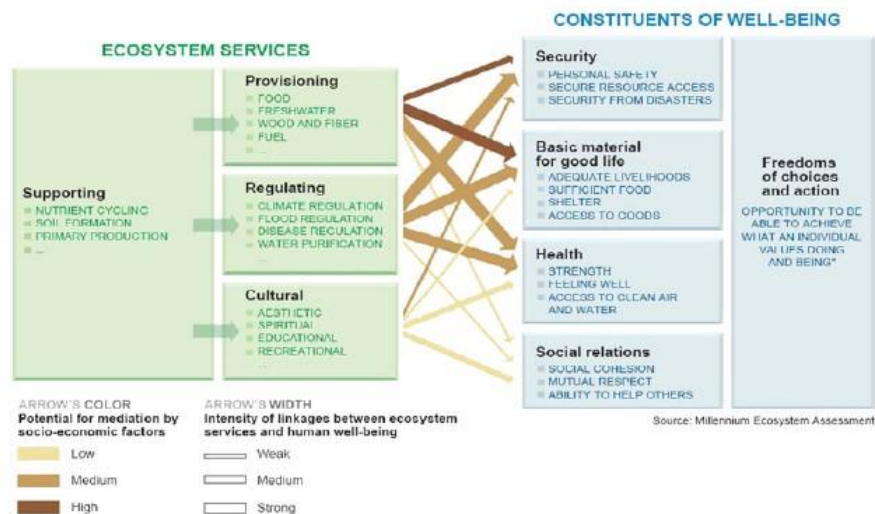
ECOSYSTEM SERVICES

CONSTITUENTS OF WELL-BEING

Supporting
NUTRIENT CYCLING
SOIL FORMATION
PRIMARY PRODUCTION
...

Provisioning
FOOD
FRESHWATER
WOOD AND FIBER
FUEL
...

Regulating
CLIMATE REGULATION
FLOOD REGULATION
DISEASE REGULATION
WATER PURIFICATION
...

Cultural
AESTHETIC
SPIRITUAL
EDUCATIONAL
RECREATIONAL
...

Security
PERSONAL SAFETY
SECURE RESOURCE ACCESS
SECURITY FROM DISASTERS

Basic material for good life
ADEQUATE LIVELIHOODS
SUFFICIENT FOOD
SHELTER
ACCESS TO GOODS

Health
STRENGTH
FEELING WELL
ACCESS TO CLEAN AIR AND WATER

Social relations
SOCIAL COHESION
MUTUAL RESPECT
ABILITY TO HELP OTHERS

Freedoms of choices and action
OPPORTUNITY TO BE ABLE TO ACHIEVE WHAT AN INDIVIDUAL VALUES DOING AND BEING*

ARROW'S COLOR
Potential for mediation by socio-economic factors
Low
Medium
High

ARROW'S WIDTH
Intensity of linkages between ecosystem services and human well-being
Weak
Medium
Strong

Source: Millennium Ecosystem Assessment